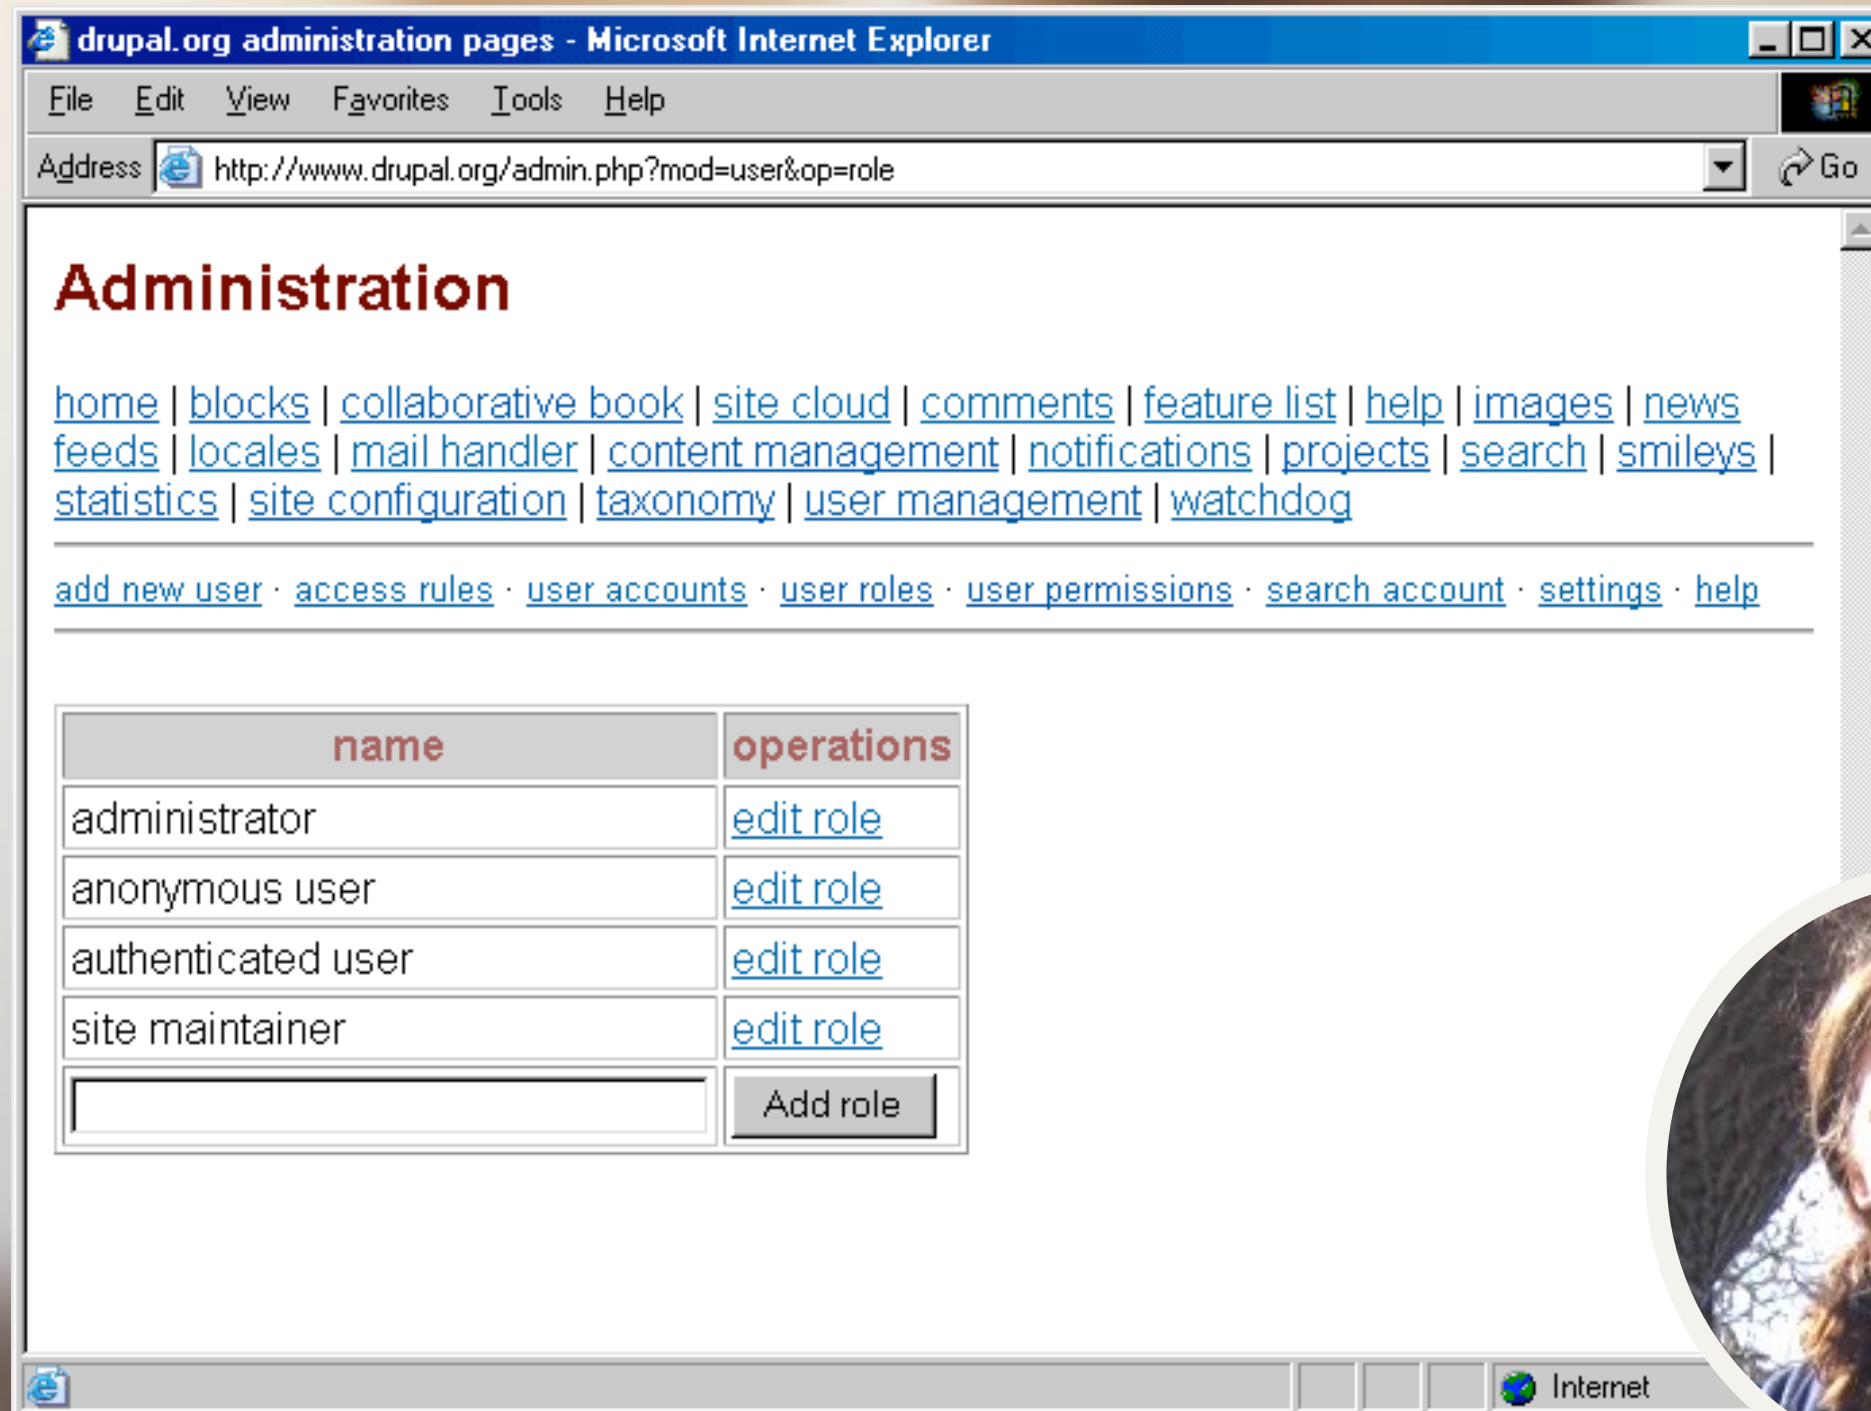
drupal.org administration pages - Microsoft Internet Explorer

File Edit View Favorites Tools Help

Address http://www.drupal.org/admin.php?mod=user&op=role Go

Administration

home | blocks | collaborative book | site cloud | comments | feature list | help | images | news feeds | locales | mail handler | content management | notifications | projects | search | smileys | statistics | site configuration | taxonomy | user management | watchdog

add new user · access rules · user accounts · user roles · user permissions · search account · settings · help

| name | operations |
|---|---|
| administrator | edit role |
| anonymous user | edit role |
| authenticated user | edit role |
| site maintainer | edit role |
| | Add role |

Internet